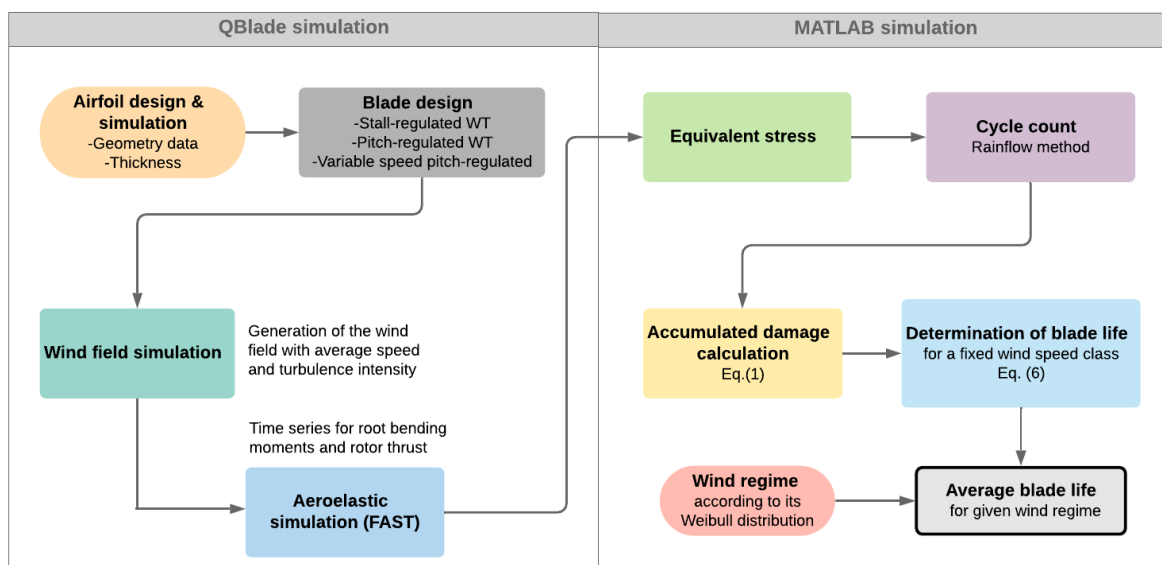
QBlade simulation

Airfoil design & simulation
-Geometry data
-Thickness

Blade design
-Stall-regulated WT
-Pitch-regulated WT
-Variable speed pitch-regulated

Wind field simulation

Generation of the wind field with average speed and turbulence intensity

Time series for root bending moments and rotor thrust

Aeroelastic simulation (FAST)

MATLAB simulation

Equivalent stress

Cycle count
Rainflow method

Accumulated damage calculation
Eq.(1)

Determination of blade life
for a fixed wind speed class
Eq. (6)

Wind regime
according to its Weibull distribution

Average blade life
for given wind regime